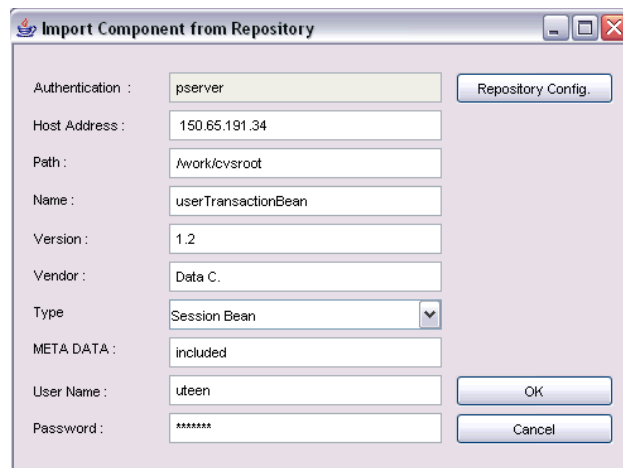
Import Component from Repository

Authentication : pserver

Repository Config.

Host Address : 150.65.191.34

Path : /work/cvsroot

Name : userTransactionBean

Version : 1.2

Vendor : Data C.

Type Session Bean

META DATA : included

User Name : uteen

OK

Password : *******

Cancel